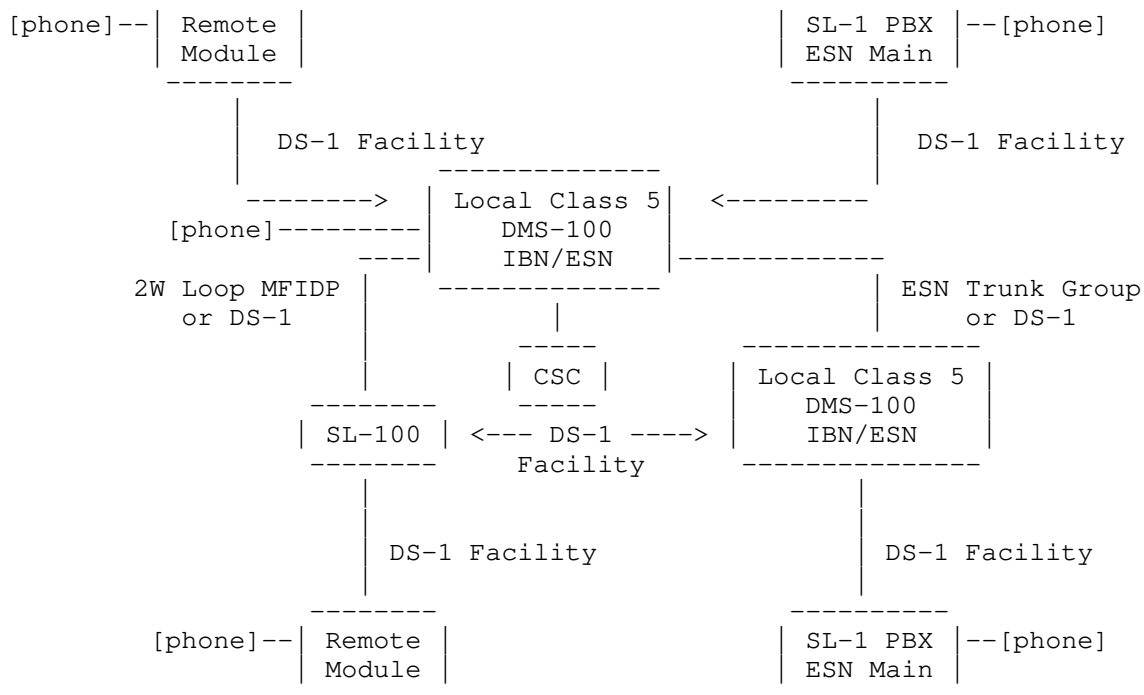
[phone]-- Remote Module

SL-1 PBX --[phone]
ESN Main

DS-1 Facility

DS-1 Facility

-------->

Local Class 5
DMS-100
IBN/ESN

<---------

[phone]---------

2W Loop MFIDP or DS-1

ESN Trunk Group or DS-1

CSC

Local Class 5
DMS-100
IBN/ESN

SL-100

<--- DS-1 ----> Facility

DS-1 Facility

DS-1 Facility

[phone]-- Remote Module

SL-1 PBX --[phone]
ESN Main